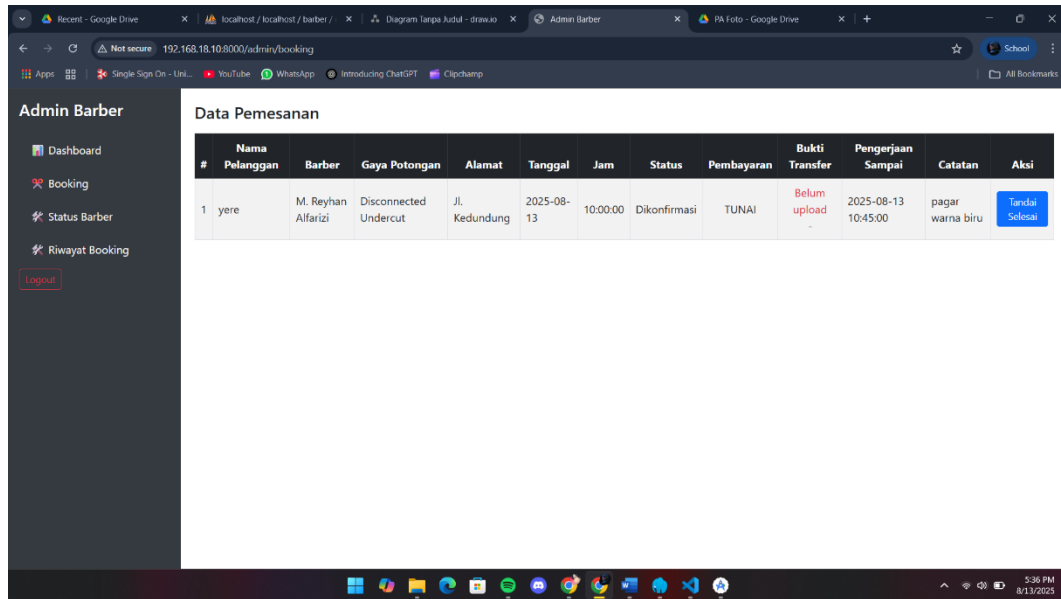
Recent - Google Drive × | localhost / localhost / barber / × | Diagram Tanpa Judul - draw.io × | Admin Barber × | PA Foto - Google Drive × | +

Not secure 192.168.18.10:8000/admin/booking

School

Apps | Single Sign On - Uni... YouTube WhatsApp Introducing ChatGPT Clipchamp | All Bookmarks

Admin Barber

Dashboard

Booking

Status Barber

Riwayat Booking

Logout

Data Pemesanan

| # | Nama Pelanggan | Barber | Gaya Potongan | Alamat | Tanggal | Jam | Status | Pembayaran | Bukti Transfer | Pengerjaan Sampai | Catatan | Aksi |
|---|---|---|---|---|---|---|---|---|---|---|---|---|
| 1 | yere | M. Reyhan Alfarizi | Disconnected Undercut | Jl. Kedundung | 2025-08-13 | 10:00:00 | Dikonfirmasi | TUNAI | Belum upload - | 2025-08-13 10:45:00 | pagar warna biru | Tandai Selesai |

5:36 PM
8/13/2025